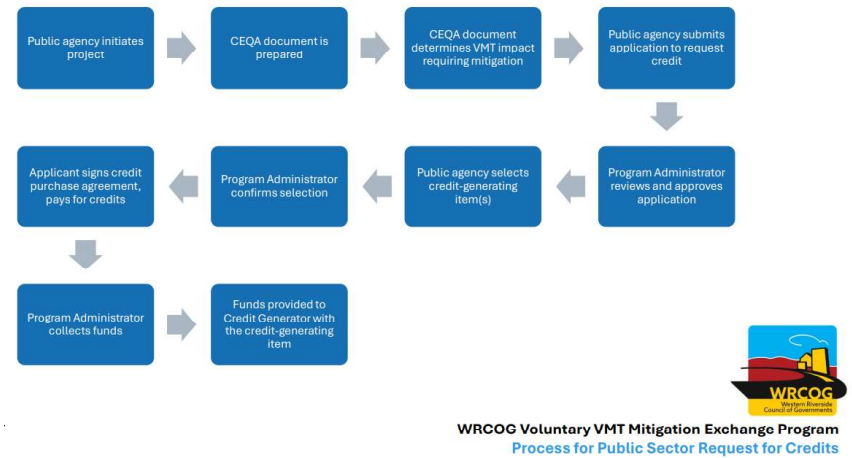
Public agency initiates project

CEQA document is prepared

CEQA document determines VMT impact requiring mitigation

Public agency submits application to request credit

Program Administrator reviews and approves application

Public agency selects credit-generating item(s)

Program Administrator confirms selection

Applicant signs credit purchase agreement, pays for credits

Program Administrator collects funds

Funds provided to Credit Generator with the credit-generating item

WRCOG
Western Riverside Council of Governments

WRCOG Voluntary VMT Mitigation Exchange Program
Process for Public Sector Request for Credits